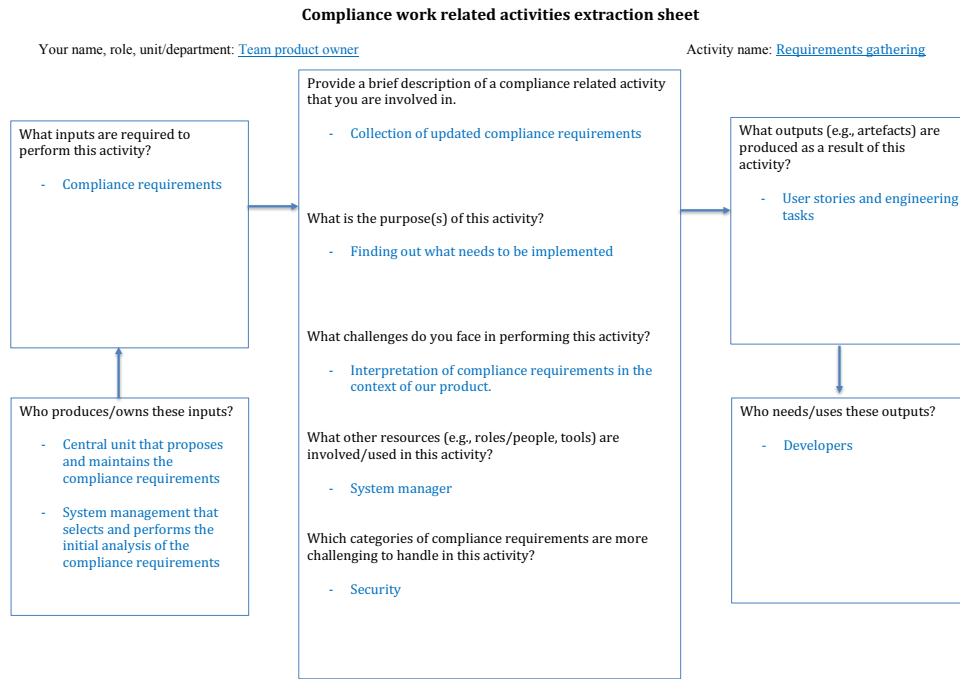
Compliance work related activities extraction sheet

Your name, role, unit/department: Team product owner

Activity name: Requirements gathering

What inputs are required to perform this activity?

- Compliance requirements

Who produces/owns these inputs?

- Central unit that proposes and maintains the compliance requirements

- System management that selects and performs the initial analysis of the compliance requirements

Provide a brief description of a compliance related activity that you are involved in.

- Collection of updated compliance requirements

What is the purpose(s) of this activity?

- Finding out what needs to be implemented

What challenges do you face in performing this activity?

- Interpretation of compliance requirements in the context of our product.

What other resources (e.g., roles/people, tools) are involved/used in this activity?

- System manager

Which categories of compliance requirements are more challenging to handle in this activity?

- Security

What outputs (e.g., artefacts) are produced as a result of this activity?

- User stories and engineering tasks

Who needs/uses these outputs?

- Developers